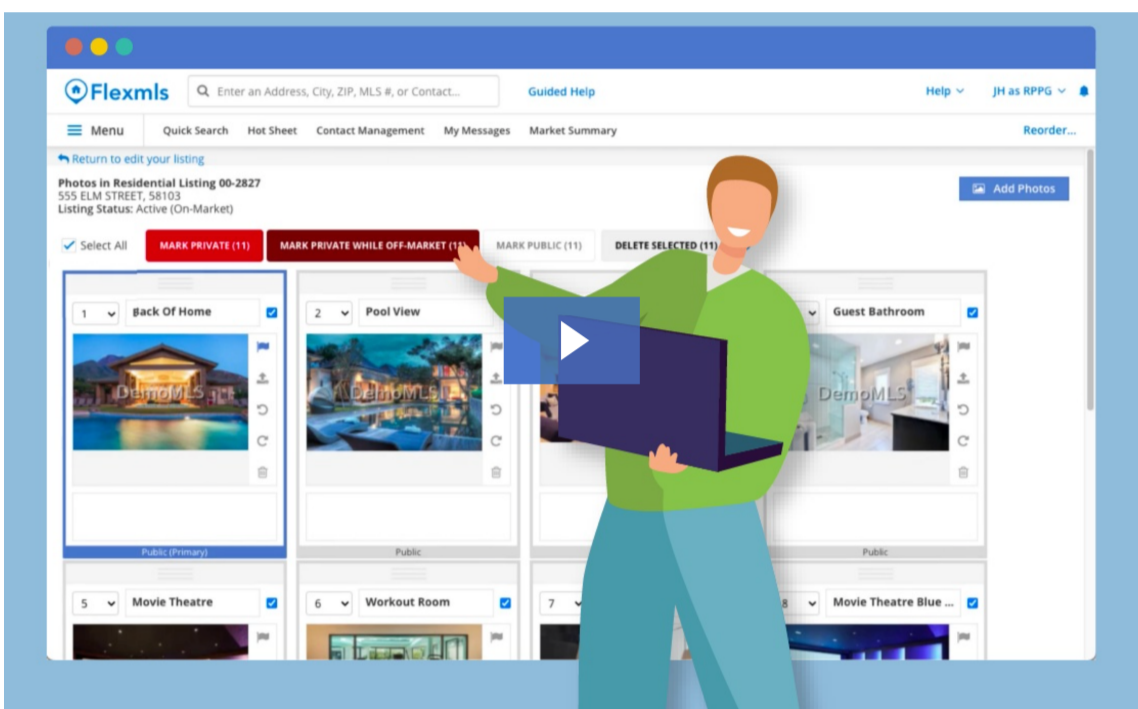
Flexmls

Enter an Address, City, ZIP, MLS #, or Contact...

Guided Help

Help

JH as RPPG

Menu

Quick Search

Hot Sheet

Contact Management

My Messages

Market Summary

Reorder...

Return to edit your listing

Photos in Residential Listing 00-2827
555 ELM STREET, 58103
Listing Status: Active (On-Market)

Add Photos

Select All

MARK PRIVATE (11)

MARK PRIVATE WHILE OFF-MARKET (11)

MARK PUBLIC (11)

DELETE SELECTED (11)

1 Back Of Home

DemoMLS

Public (Primary)

2 Pool View

DemoMLS

Public

Guest Bathroom

DemoMLS

Public

5 Movie Theatre

6 Workout Room

7

8 Movie Theatre Blue ...